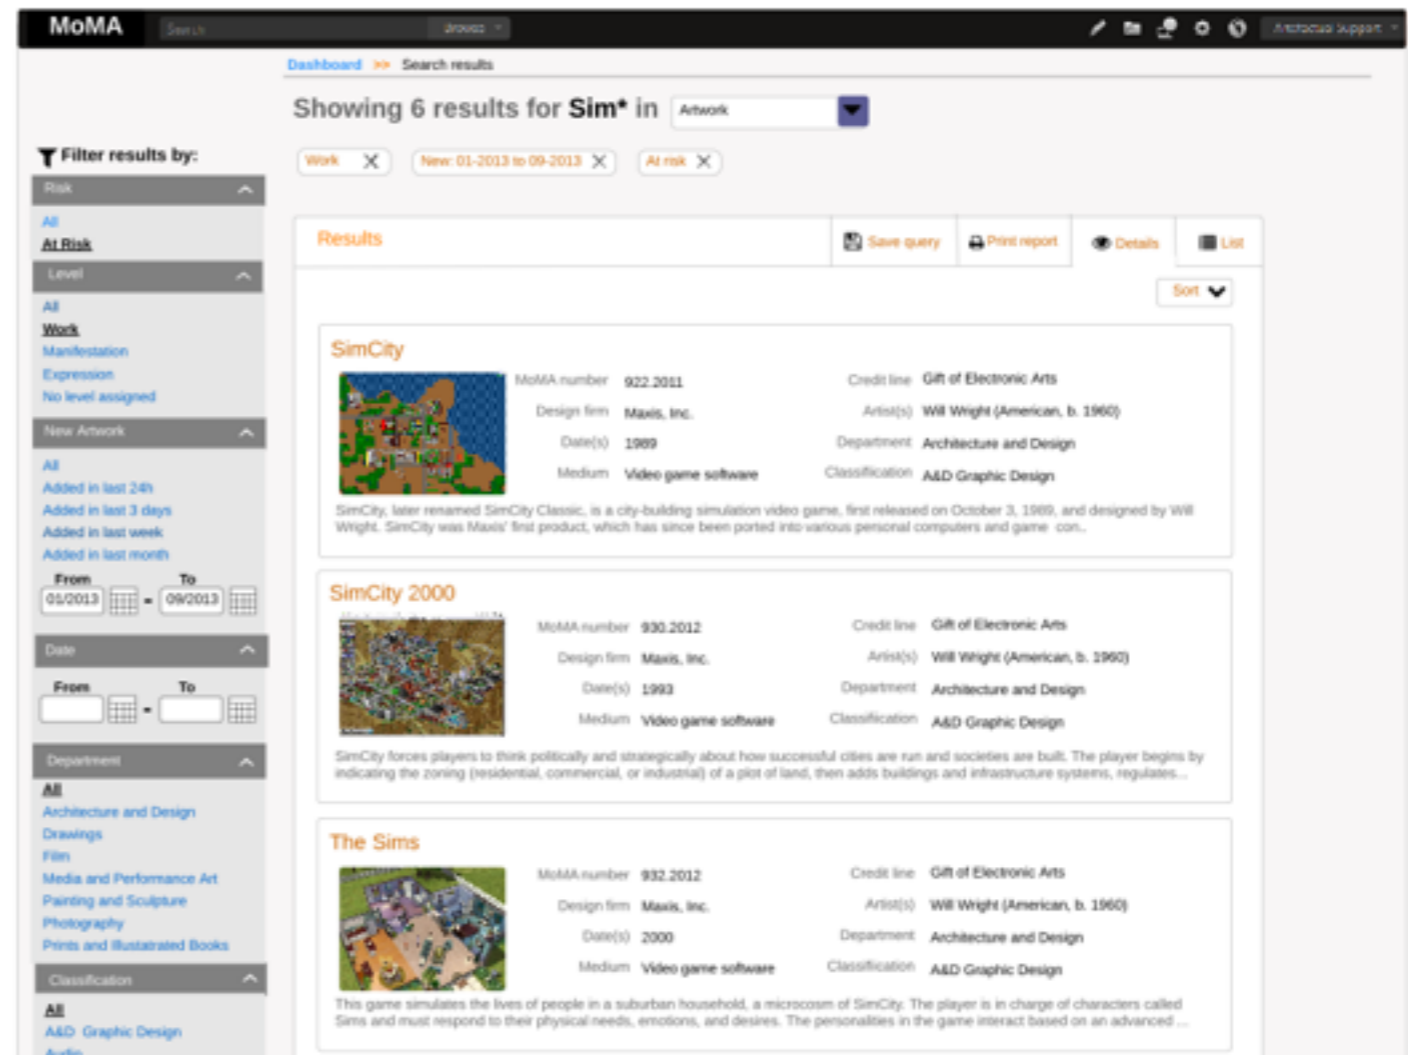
MoMA Search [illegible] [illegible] Support

Dashboard >> Search results

Showing 6 results for Sim* in Artwork

Filter results by:

Work ✕ New: 01-2013 to 09-2013 ✕ At risk ✕

Risk
All
At Risk

Level
All
Work
Manifestation
Expression
No level assigned

New Artwork
All
Added in last 24h
Added in last 3 days
Added in last week
Added in last month
From To
01/2013 - 09/2013

Date
From To
-

Department
All
Architecture and Design
Drawings
Film
Media and Performance Art
Painting and Sculpture
Photography
Prints and Illustrated Books

Classification
All
A&D Graphic Design
Audio

Results Save query Print report Details List

Sort

SimCity
MoMA number 922.2011 Credit line Gift of Electronic Arts
Design firm Maxis, Inc. Artist(s) Will Wright (American, b. 1960)
Date(s) 1989 Department Architecture and Design
Medium Video game software Classification A&D Graphic Design
SimCity, later renamed SimCity Classic, is a city-building simulation video game, first released on October 3, 1989, and designed by Will Wright. SimCity was Maxis' first product, which has since been ported into various personal computers and game con...

SimCity 2000
MoMA number 930.2012 Credit line Gift of Electronic Arts
Design firm Maxis, Inc. Artist(s) Will Wright (American, b. 1960)
Date(s) 1993 Department Architecture and Design
Medium Video game software Classification A&D Graphic Design
SimCity forces players to think politically and strategically about how successful cities are run and societies are built. The player begins by indicating the zoning (residential, commercial, or industrial) of a plot of land, then adds buildings and infrastructure systems, regulates...

The Sims
MoMA number 932.2012 Credit line Gift of Electronic Arts
Design firm Maxis, Inc. Artist(s) Will Wright (American, b. 1960)
Date(s) 2000 Department Architecture and Design
Medium Video game software Classification A&D Graphic Design
This game simulates the lives of people in a suburban household, a microcosm of SimCity. The player is in charge of characters called Sims and must respond to their physical needs, emotions, and desires. The personalities in the game interact based on an advanced ...